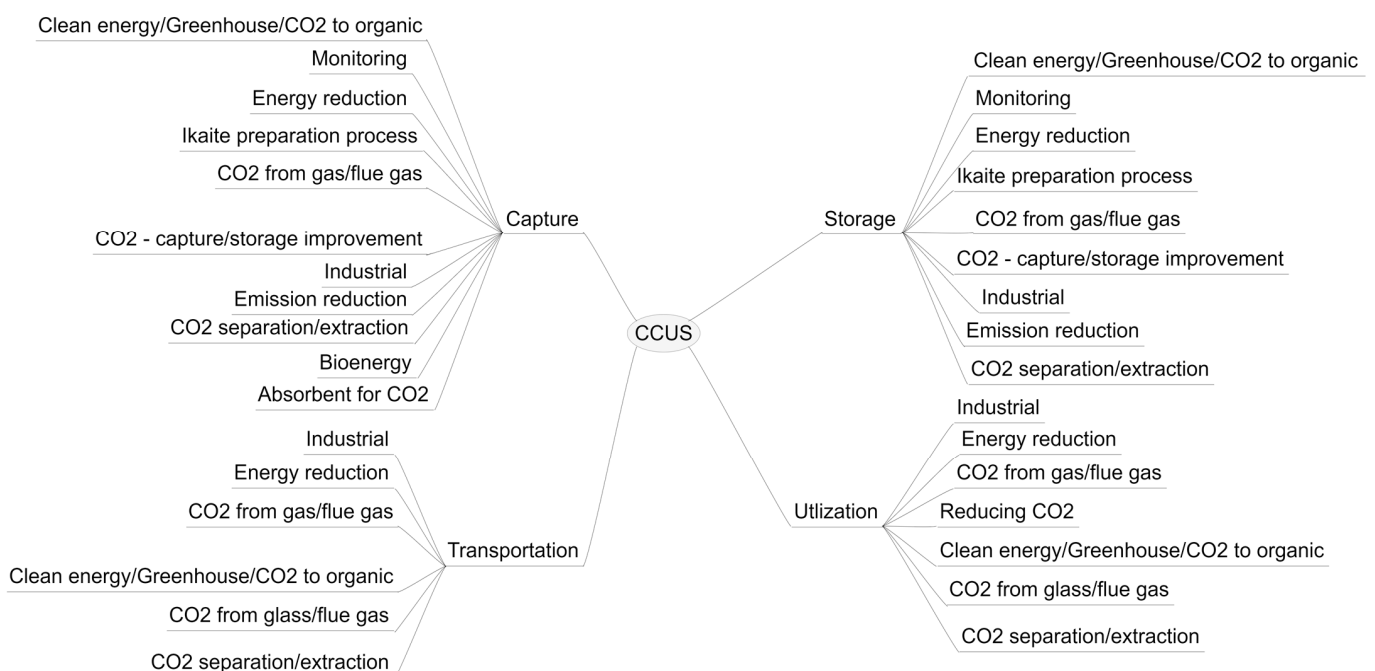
CCUS

Capture
Clean energy/Greenhouse/CO2 to organic
Monitoring
Energy reduction
Ikaite preparation process
CO2 from gas/flue gas
CO2 - capture/storage improvement
Industrial
Emission reduction
CO2 separation/extraction
Bioenergy
Absorbent for CO2

Storage
Clean energy/Greenhouse/CO2 to organic
Monitoring
Energy reduction
Ikaite preparation process
CO2 from gas/flue gas
CO2 - capture/storage improvement
Industrial
Emission reduction
CO2 separation/extraction

Transportation
Industrial
Energy reduction
CO2 from gas/flue gas
Clean energy/Greenhouse/CO2 to organic
CO2 from glass/flue gas
CO2 separation/extraction

Utlization
Industrial
Energy reduction
CO2 from gas/flue gas
Reducing CO2
Clean energy/Greenhouse/CO2 to organic
CO2 from glass/flue gas
CO2 separation/extraction